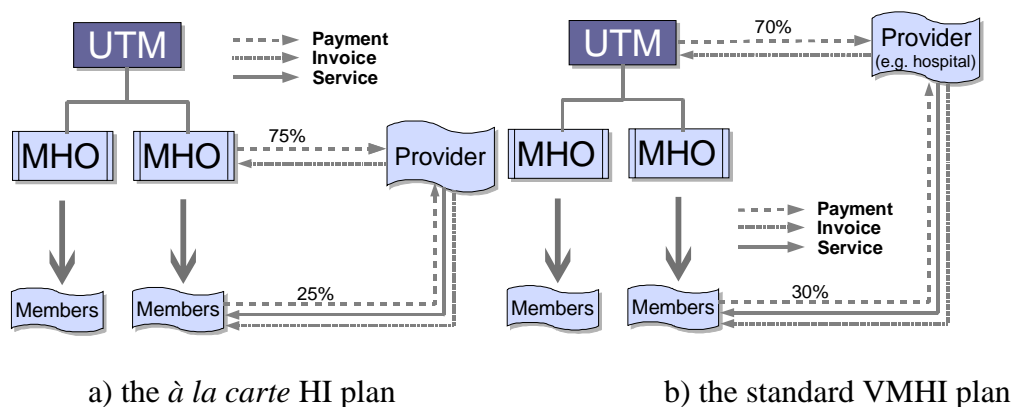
UTM

Payment
Invoice
Service

MHO
MHO
75%
Provider

Members
Members
25%

a) the *à la carte* HI plan

UTM
70%
Provider
(e.g. hospital)

MHO
MHO

Payment
Invoice
Service

Members
Members
30%

b) the standard VMHI plan